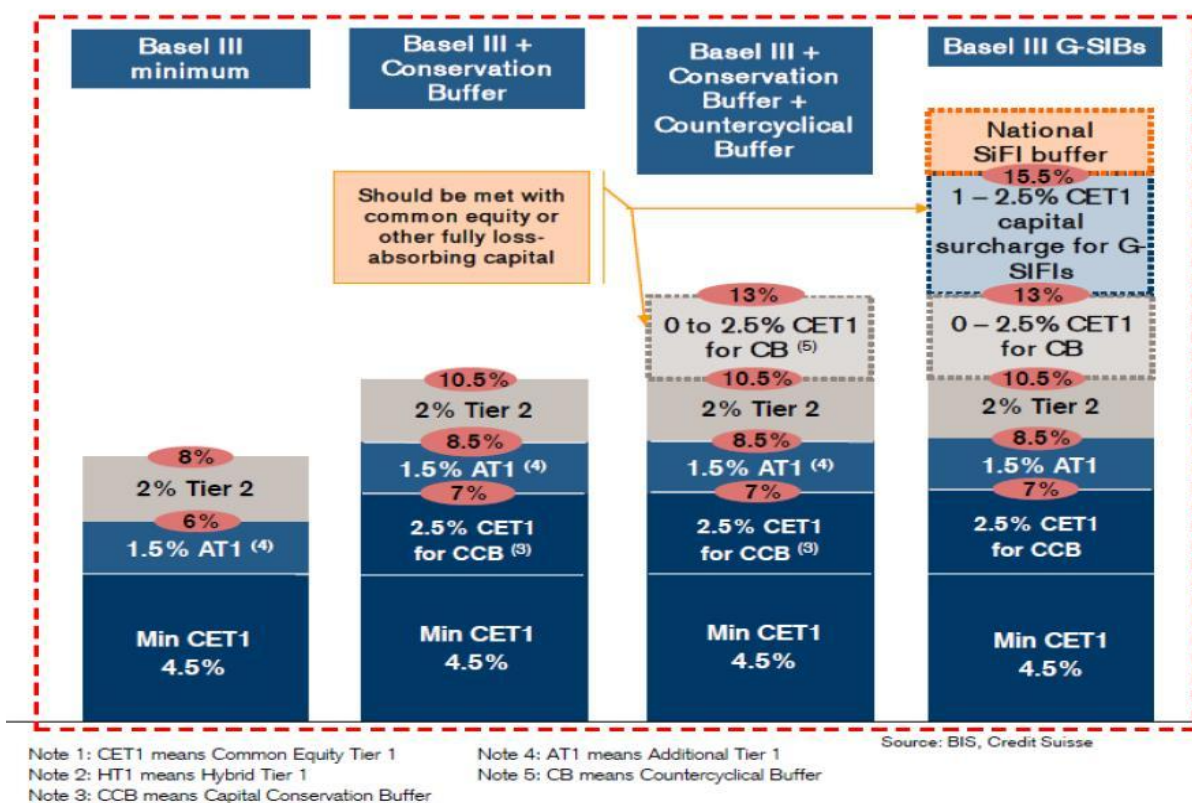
Basel III minimum

Basel III + Conservation Buffer

Basel III + Conservation Buffer + Countercyclical Buffer

Basel III G-SIBs

Should be met with common equity or other fully loss-absorbing capital

National SiFI buffer

15.5%

1 – 2.5% CET1 capital surcharge for G-SIFIs

13%

0 to 2.5% CET1 for CB $^{(5)}$

13%

0 – 2.5% CET1 for CB

10.5%

2% Tier 2

10.5%

2% Tier 2

10.5%

2% Tier 2

8%

2% Tier 2

8.5%

1.5% AT1 $^{(4)}$

8.5%

1.5% AT1 $^{(4)}$

8.5%

1.5% AT1

6%

1.5% AT1 $^{(4)}$

7%

2.5% CET1 for CCB $^{(3)}$

7%

2.5% CET1 for CCB $^{(3)}$

7%

2.5% CET1 for CCB

Min CET1 4.5%

Min CET1 4.5%

Min CET1 4.5%

Min CET1 4.5%

Note 1: CET1 means Common Equity Tier 1
Note 2: HT1 means Hybrid Tier 1
Note 3: CCB means Capital Conservation Buffer

Note 4: AT1 means Additional Tier 1
Note 5: CB means Countercyclical Buffer

Source: BIS, Credit Suisse